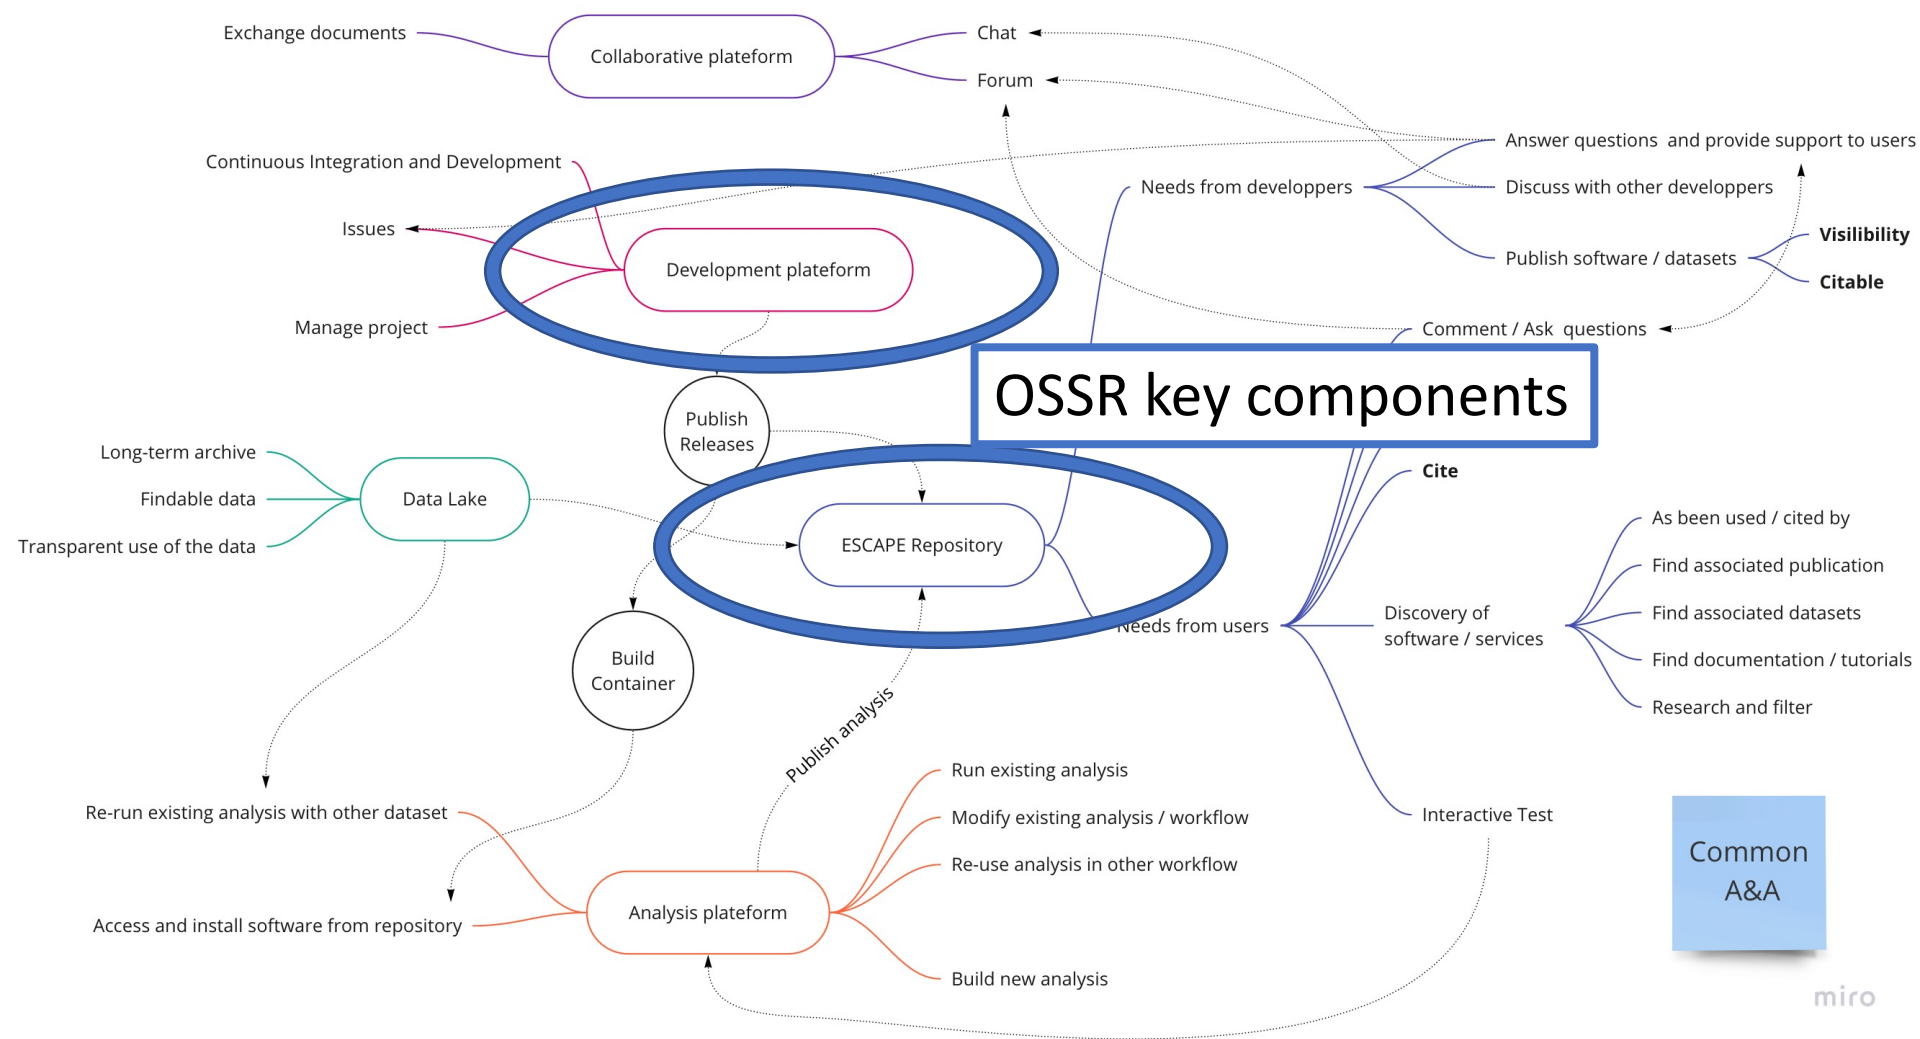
Exchange documents

Collaborative plateform

Chat

Forum

Answer questions and provide support to users

Continuous Integration and Development

Needs from developpers

Discuss with other developpers

Issues

Development plateform

Publish software / datasets

Visibility

Citable

Manage project

Comment / Ask questions

OSSR key components

Publish Releases

Long-term archive

Cite

Findable data

Data Lake

ESCAPE Repository

As been used / cited by

Transparent use of the data

Find associated publication

Find associated datasets

Needs from users

Discovery of software / services

Find documentation / tutorials

Build Container

Research and filter

Publish analysis

Run existing analysis

Re-run existing analysis with other dataset

Modify existing analysis / workflow

Interactive Test

Re-use analysis in other workflow

Common A&A

Access and install software from repository

Analysis platform

Build new analysis

miro